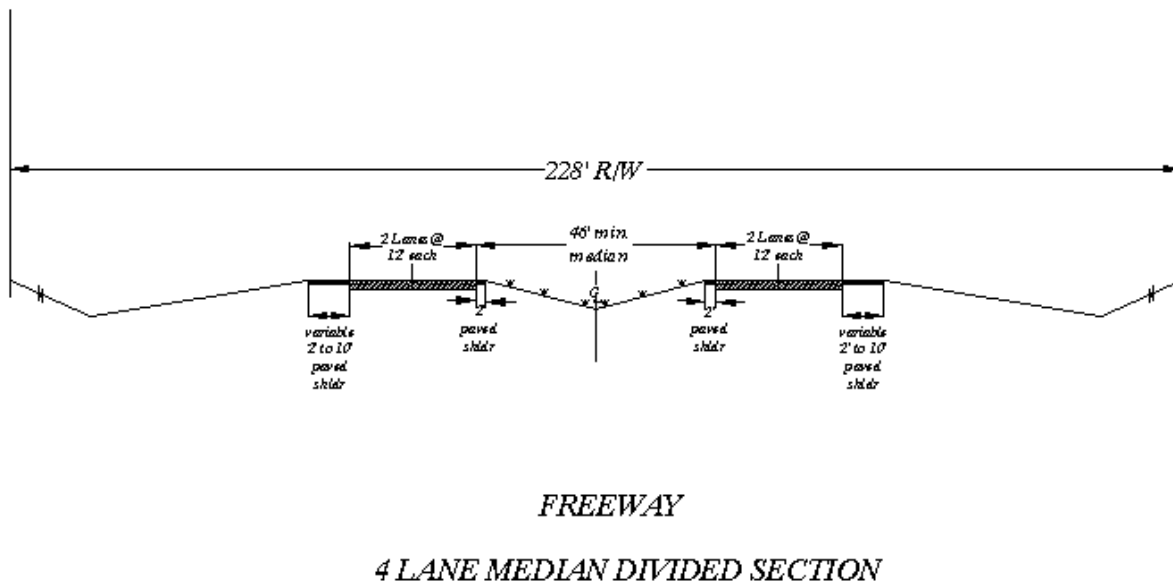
228' R/W

2 Lanes @ 12' each

46' min. median

2 Lanes @ 12' each

variable 2' to 10' paved shldr

2' paved shldr

2' paved shldr

variable 2' to 10' paved shldr

FREEWAY

4 LANE MEDIAN DIVIDED SECTION